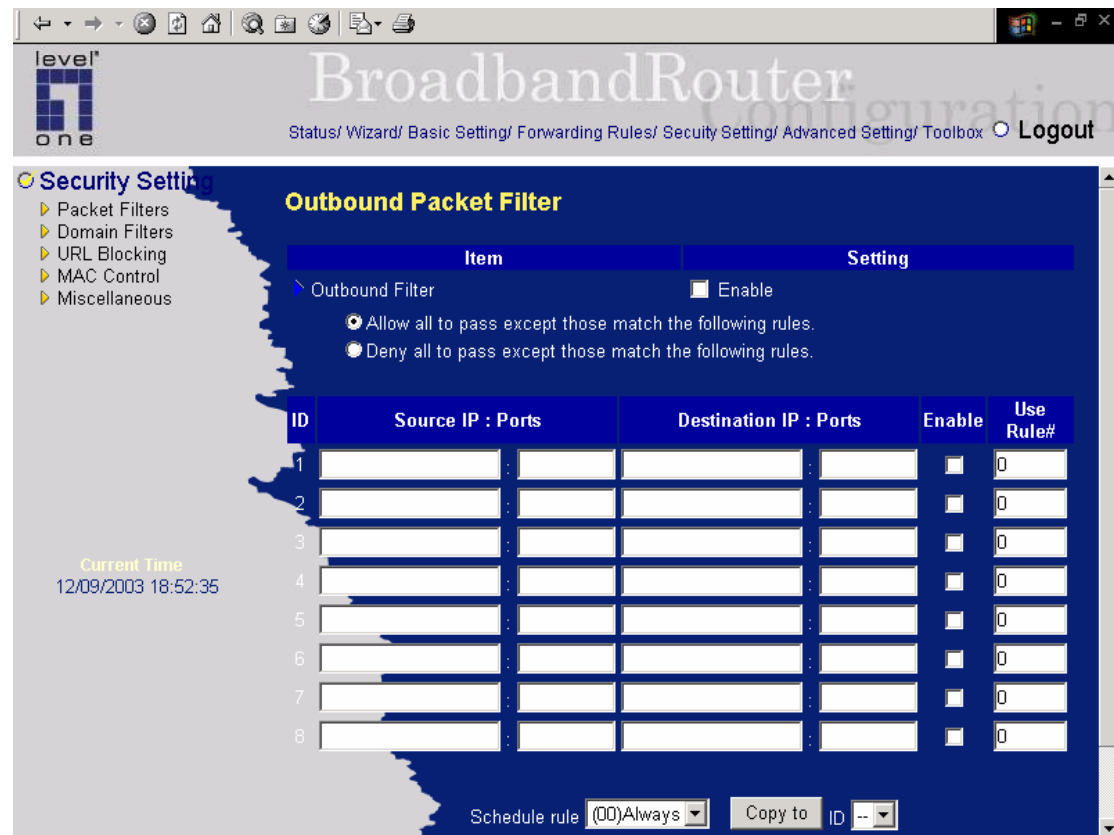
level one

BroadbandRouter Configuration

Status/ Wizard/ Basic Setting/ Forwarding Rules/ Secuity Setting/ Advanced Setting/ Toolbox Logout

Security Setting
Packet Filters
Domain Filters
URL Blocking
MAC Control
Miscellaneous

Current Time
12/09/2003 18:52:35

Outbound Packet Filter

| Item | Setting |
|---|---|
| Outbound Filter | Enable |

Allow all to pass except those match the following rules.
Deny all to pass except those match the following rules.

| ID | Source IP : Ports | Destination IP : Ports | Enable | Use Rule# |
|---|---|---|---|---|
| 1 | : | : | | 0 |
| 2 | : | : | | 0 |
| 3 | : | : | | 0 |
| 4 | : | : | | 0 |
| 5 | : | : | | 0 |
| 6 | : | : | | 0 |
| 7 | : | : | | 0 |
| 8 | : | : | | 0 |

Schedule rule (00)Always Copy to ID --